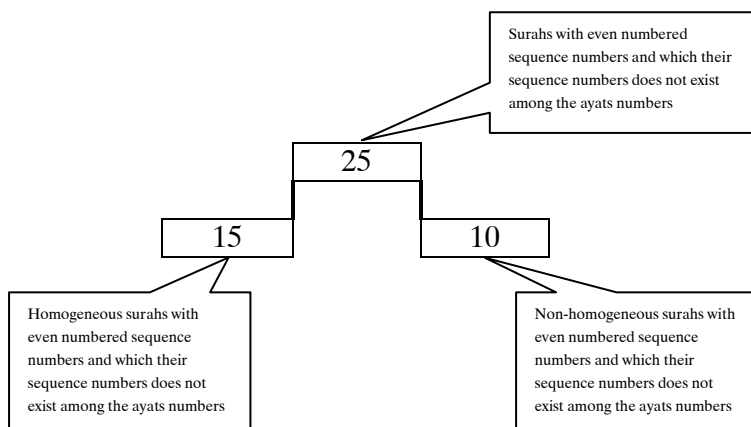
Surahs with even numbered sequence numbers and which their sequence numbers does not exist among the ayats numbers

25

15

10

Homogeneous surahs with even numbered sequence numbers and which their sequence numbers does not exist among the ayats numbers

Non-homogeneous surahs with even numbered sequence numbers and which their sequence numbers does not exist among the ayats numbers